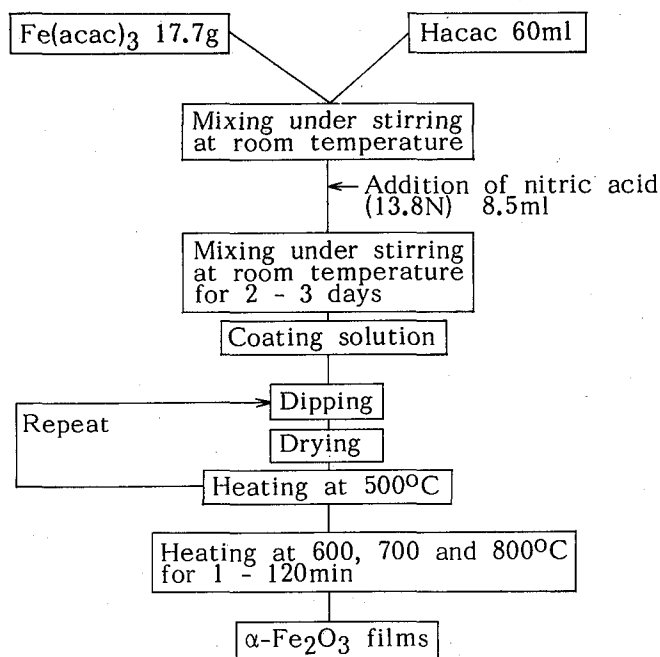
$Fe(acac)_3$ 17.7g

Hacac 60ml

Mixing under stirring at room temperature

Addition of nitric acid (13.8N) 8.5ml

Mixing under stirring at room temperature for 2 - 3 days

Coating solution

Repeat

Dipping

Drying

Heating at 500$^{o}$C

Heating at 600, 700 and 800$^{o}$C for 1 - 120min

$\alpha$-$Fe_2O_3$ films